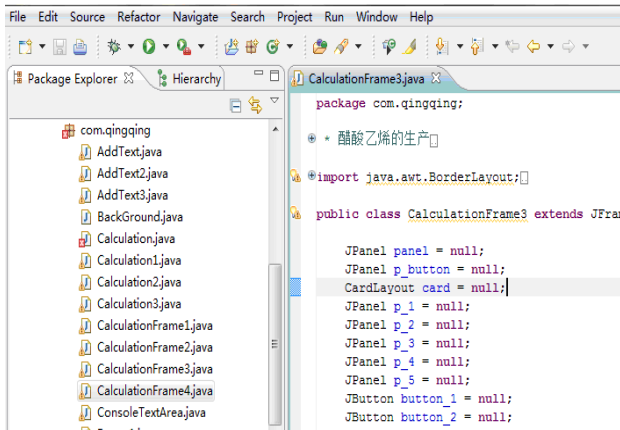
File Edit Source Refactor Navigate Search Project Run Window Help

Package Explorer ☒ Hierarchy

com.qingqing
AddText.java
AddText2.java
AddText3.java
BackGround.java
Calculation.java
Calculation1.java
Calculation2.java
Calculation3.java
CalculationFrame1.java
CalculationFrame2.java
CalculationFrame3.java
CalculationFrame4.java
ConsoleTextArea.java

CalculationFrame3.java ☒

package com.qingqing;

* 醋酸乙烯的生产

import java.awt.BorderLayout;

public class CalculationFrame3 extends JFra

JPanel panel = null;
JPanel p_button = null;
CardLayout card = null;
JPanel p_1 = null;
JPanel p_2 = null;
JPanel p_3 = null;
JPanel p_4 = null;
JPanel p_5 = null;
JButton button_1 = null;
JButton button_2 = null;